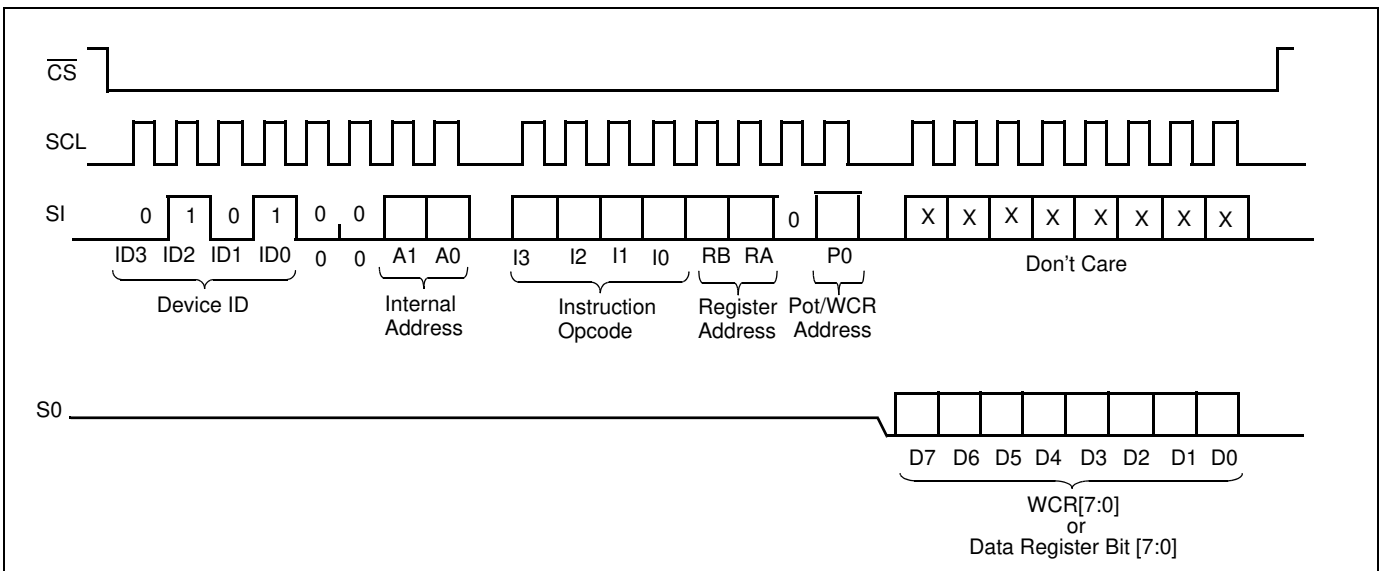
$\overline{CS}$

SCL

SI

0 1 0 1 0 0 0 0 X X X X X X X X

ID3 ID2 ID1 ID0 0 0 A1 A0 I3 I2 I1 I0 RB RA P0 Don't Care

Device ID

Internal Address

Instruction Opcode

Register Address

Pot/WCR Address

S0

D7 D6 D5 D4 D3 D2 D1 D0

WCR[7:0] or Data Register Bit [7:0]